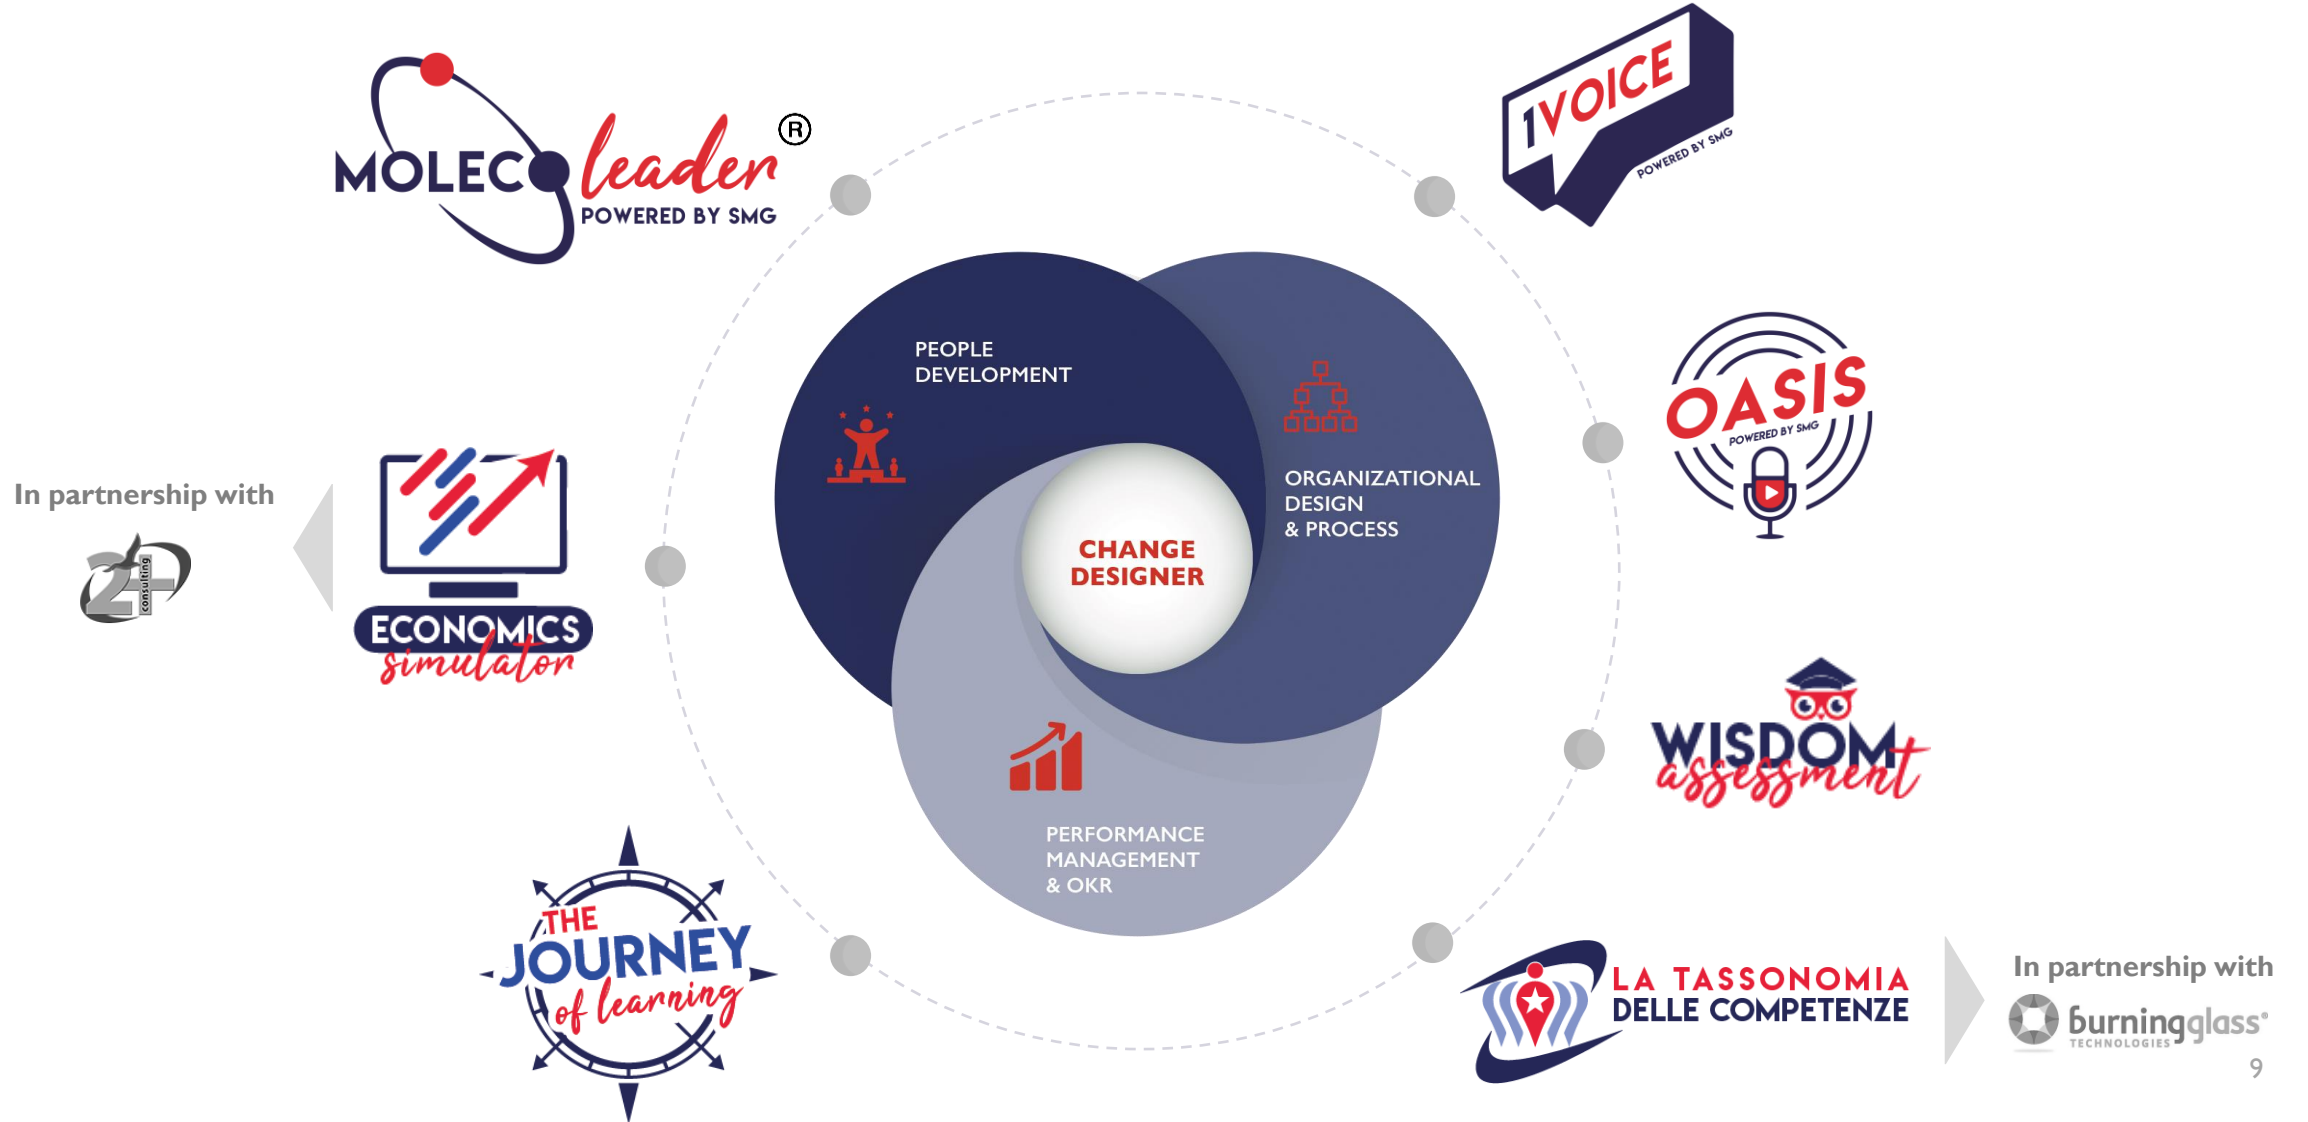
MOLECOleader®
POWERED BY SMG

1VOICE
POWERED BY SMG

PEOPLE DEVELOPMENT

ORGANIZATIONAL DESIGN & PROCESS

CHANGE DESIGNER

PERFORMANCE MANAGEMENT & OKR

In partnership with

2+ consulting

ECONOMICS simulator

OASIS
POWERED BY SMG

WISDOM assessment

THE JOURNEY of learning

LA TASSONOMIA DELLE COMPETENZE

In partnership with

burningglass® TECHNOLOGIES

9